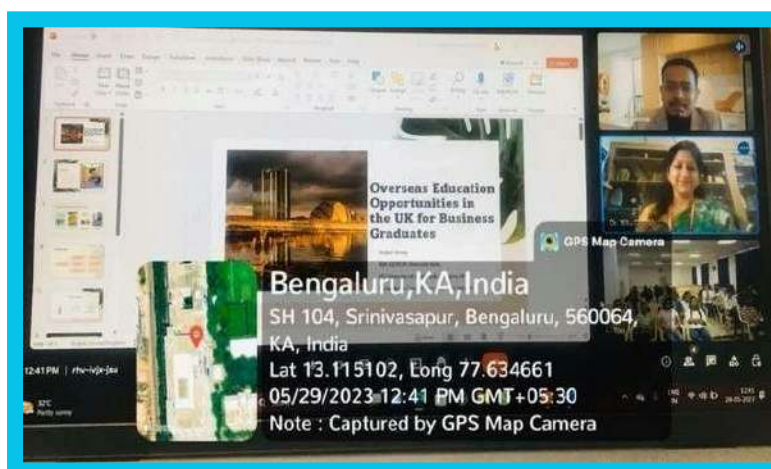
Overseas Education Opportunities in the UK for Business Graduates

GPS Map Camera

Bengaluru,KA,India

SH 104, Srinivasapur, Bengaluru, 560064, KA, India

Lat 13.115102, Long 77.634661

05/29/2023 12:41 PM GMT+05:30

Note : Captured by GPS Map Camera

12:41 PM | rhv-ivjx-jsu

32°C
Partly sunny